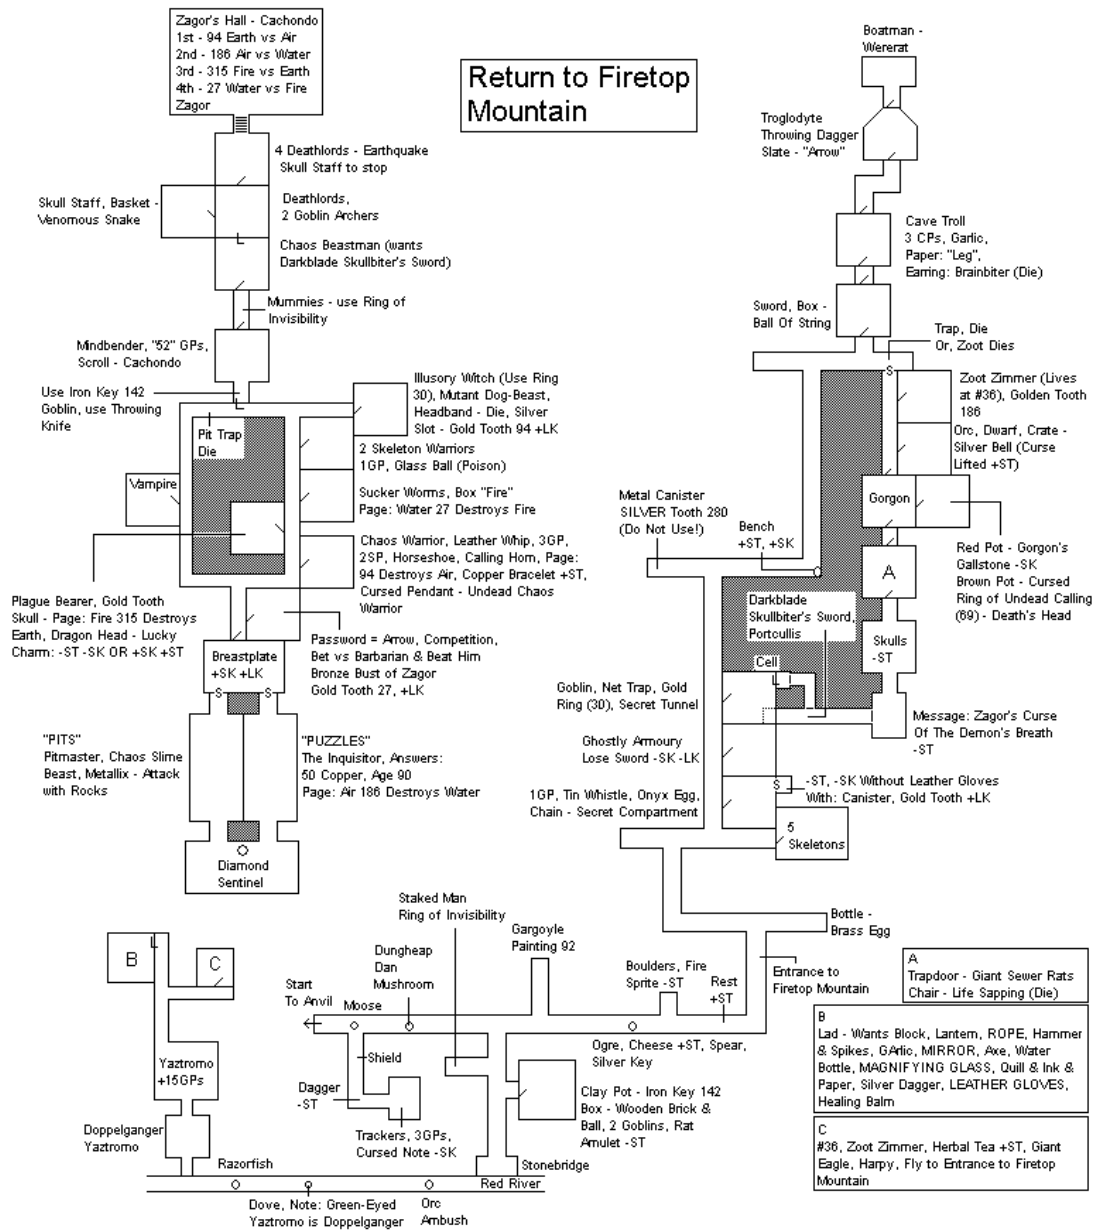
Return to Firetop Mountain

Zagor's Hall - Cachondo
1st - 94 Earth vs Air
2nd - 186 Air vs Water
3rd - 315 Fire vs Earth
4th - 27 Water vs Fire
Zagor

4 Deathlords - Earthquake Skull Staff to stop

Skull Staff, Basket - Venomous Snake

Deathlords, 2 Goblin Archers

Chaos Beastman (wants Darkblade Skullbiter's Sword)

Mummies - use Ring of Invisibility

Mindbender, "52" GPs, Scroll - Cachondo

Use Iron Key 142

Goblin, use Throwing Knife

Illusory Witch (Use Ring 30), Mutant Dog-Beast, Headband - Die, Silver Slot - Gold Tooth 94 +LK

Pit Trap Die

2 Skeleton Warriors 1GP, Glass Ball (Poison)

Vampire

Sucker Worms, Box "Fire" Page: Water 27 Destroys Fire

Chaos Warrior, Leather Whip, 3GP, 2SP, Horseshoe, Calling Horn, Page: 94 Destroys Air, Copper Bracelet +ST, Cursed Pendant - Undead Chaos Warrior

Plague Bearer, Gold Tooth Skull - Page: Fire 315 Destroys Earth, Dragon Head - Lucky Charm: -ST -SK OR +SK +ST

Password = Arrow, Competition, Bet vs Barbarian & Beat Him Bronze Bust of Zagor Gold Tooth 27, +LK

Breastplate +SK +LK

S S

"PITS" Pitmaster, Chaos Slime Beast, Metallix - Attack with Rocks

"PUZZLES" The Inquisitor, Answers: 50 Copper, Age 90 Page: Air 186 Destroys Water

Diamond Sentinel

Boatman - Wererat

Troglodyte Throwing Dagger Slate - "Arrow"

Cave Troll 3 CPs, Garlic, Paper: "Leg", Earring: Brainbiter (Die)

Sword, Box - Ball Of String

Trap, Die Or, Zoot Dies

S

Zoot Zimmer (Lives at #36), Golden Tooth 186

Orc, Dwarf, Crate - Silver Bell (Curse Lifted +ST)

Metal Canister SILVER Tooth 280 (Do Not Use!)

Bench +ST, +SK

Gorgon

Red Pot - Gorgon's Gallstone -SK Brown Pot - Cursed Ring of Undead Calling (69) - Death's Head

A

Darkblade Skullbiter's Sword, Portcullis

Skulls -ST

Cell

Goblin, Net Trap, Gold Ring (30), Secret Tunnel

Message: Zagor's Curse Of The Demon's Breath -ST

Ghostly Armoury Lose Sword -SK -LK

S

-ST, -SK Without Leather Gloves With: Canister, Gold Tooth +LK

1GP, Tin Whistle, Onyx Egg, Chain - Secret Compartment

5 Skeletons

Staked Man Ring of Invisibility

Gargoyle Painting 92

Bottle - Brass Egg

Dungheap Dan Mushroom

B

C

Start To Anvil

Moose

Boulders, Fire Sprite -ST

Rest +ST

Entrance to Firetop Mountain

A
Trapdoor - Giant Sewer Rats
Chair - Life Sapping (Die)

B
Lad - Wants Block, Lantern, ROPE, Hammer & Spikes, GArlic, MIRROR, Axe, Water Bottle, MAGNIFYING GLASS, Quill & Ink & Paper, Silver Dagger, LEATHER GLOVES, Healing Balm

C
#36, Zoot Zimmer, Herbal Tea +ST, Giant Eagle, Harpy, Fly to Entrance to Firetop Mountain

Shield

Ogre, Cheese +ST, Spear, Silver Key

Yaztromo +15GPs

Dagger -ST

Clay Pot - Iron Key 142 Box - Wooden Brick & Ball, 2 Goblins, Rat Amulet -ST

Doppelganger Yaztromo

Trackers, 3GPs, Cursed Note -SK

Razorfish

Stonebridge

Red River

Dove, Note: Green-Eyed Yaztromo is Doppelganger

Orc Ambush